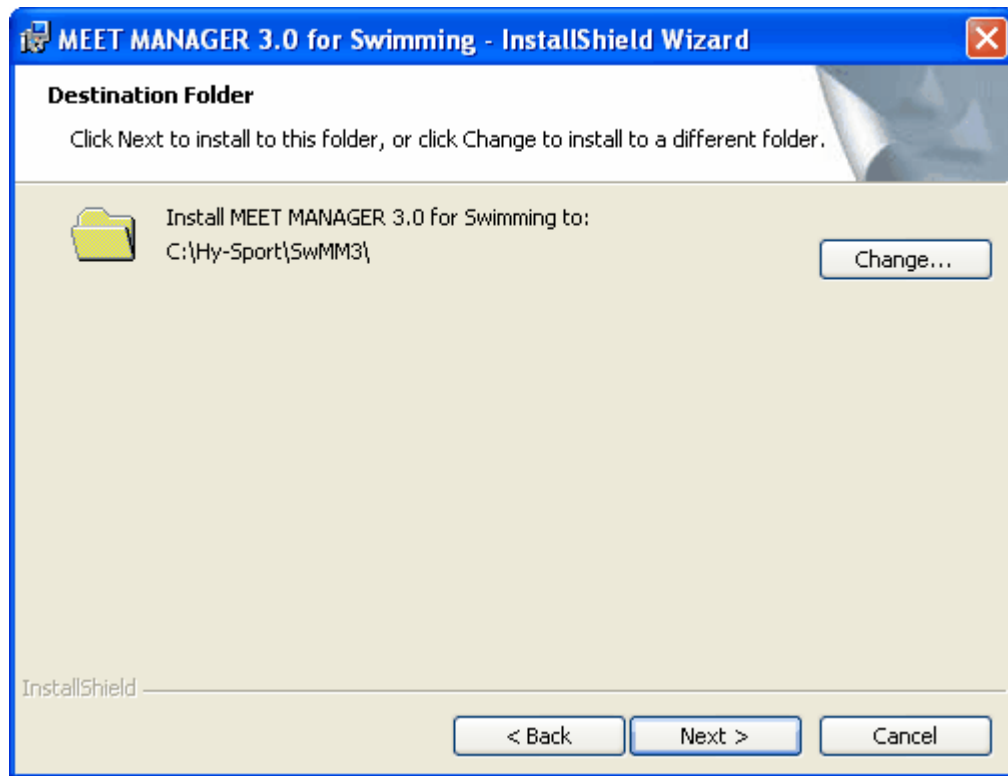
MEET MANAGER 3.0 for Swimming - InstallShield Wizard

Destination Folder

Click Next to install to this folder, or click Change to install to a different folder.

Install MEET MANAGER 3.0 for Swimming to:
C:\Hy-Sport\SwMM3\

Change...

InstallShield

< Back

Next >

Cancel